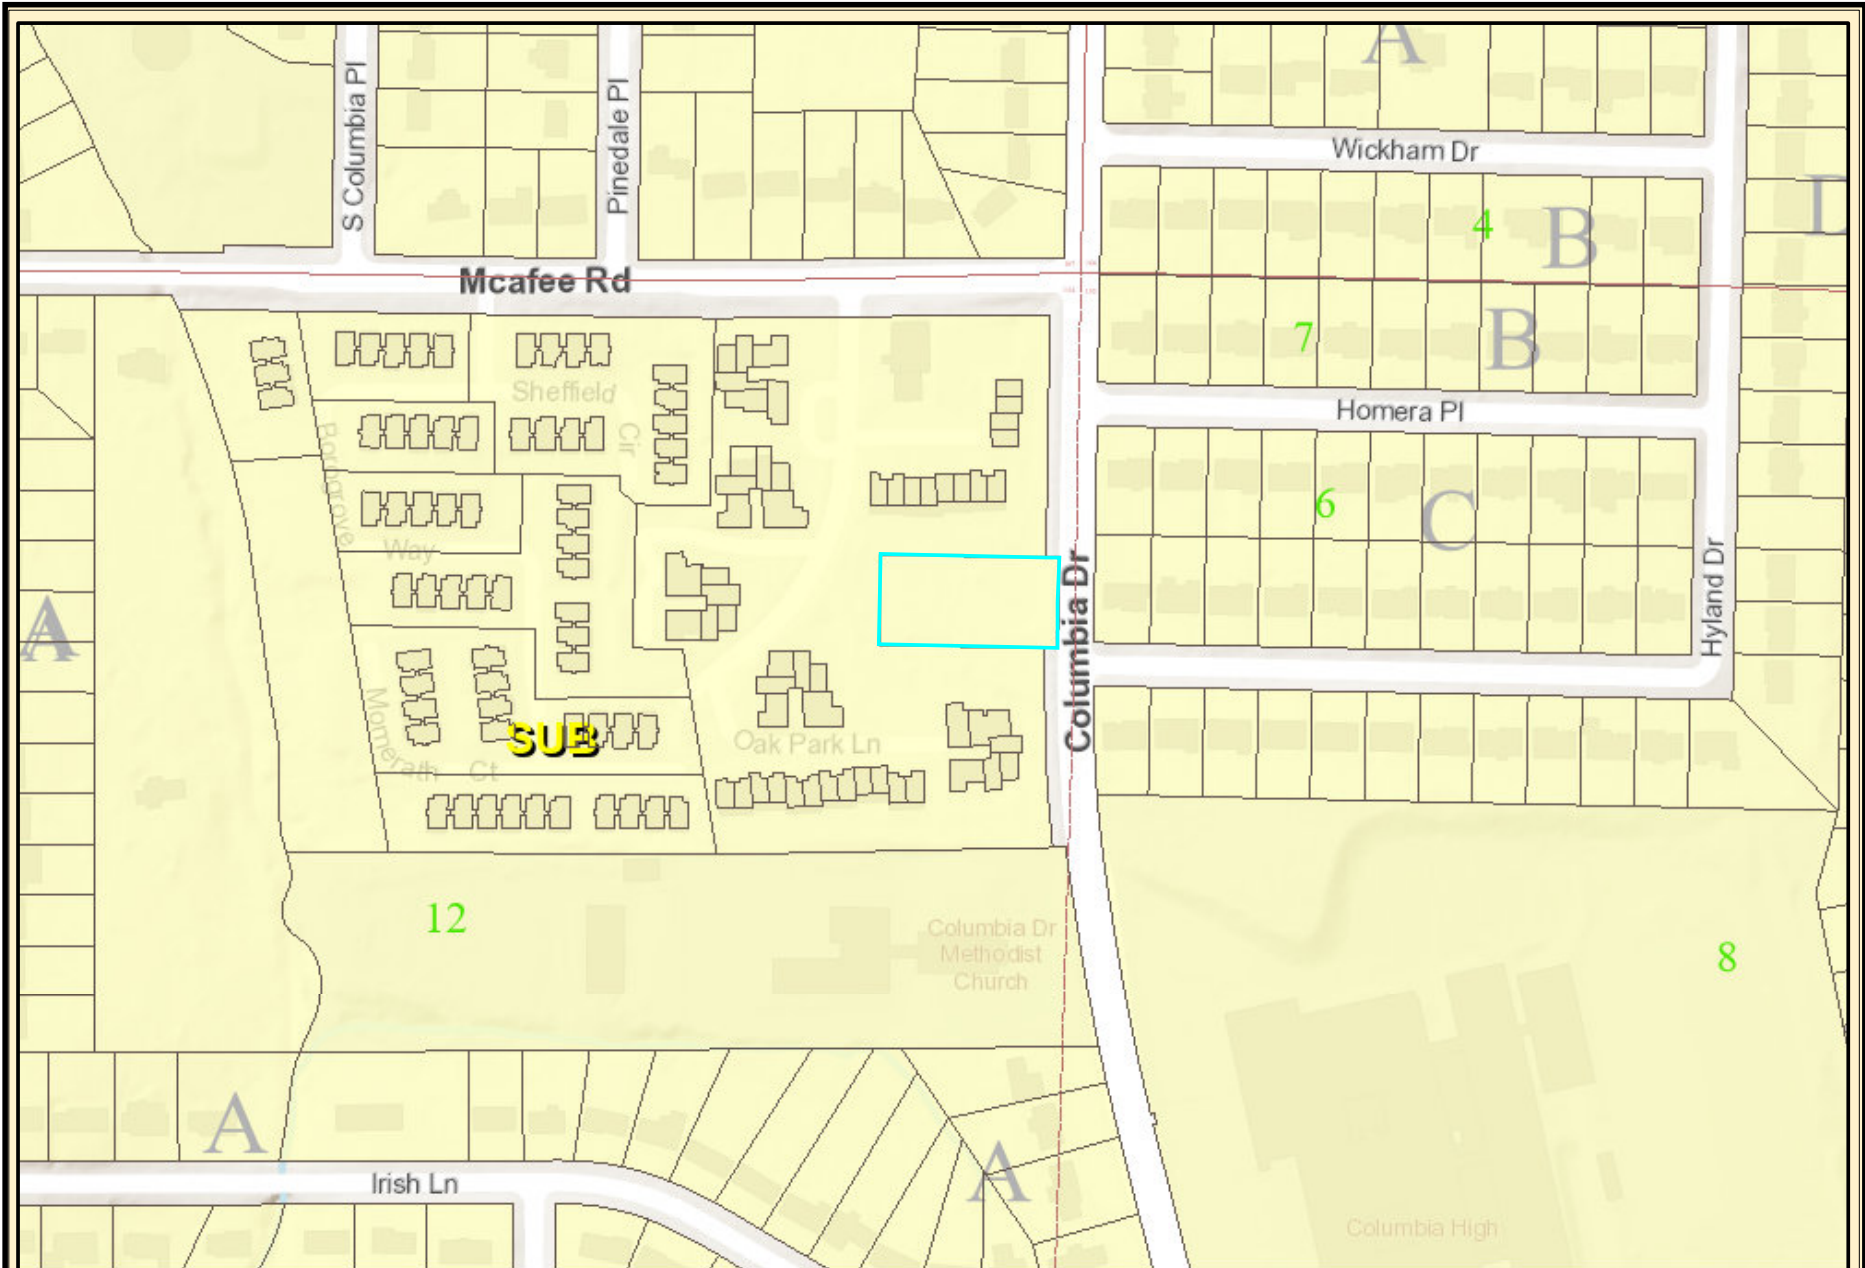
S Columbia Pl
Pinedale Pl
A
Wickham Dr
D
4
B
Mcafee Rd
7
B
Sheffield Cir
Homera Pl
Boulgrove Way
6
C
Columbia Dr
Hyland Dr
A
Momerath Ct
SUB
Oak Park Ln
12
Columbia Dr Methodist Church
8
A
A
Irish Ln
Columbia High